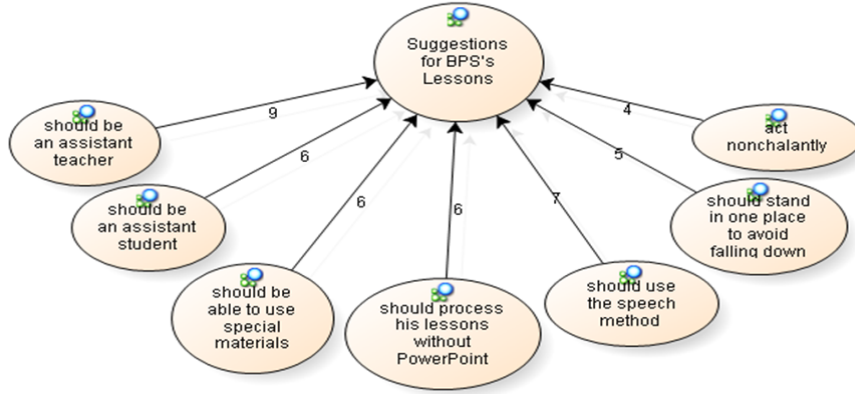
Suggestions for BPS's Lessons

should be an assistant teacher

9

should be an assistant student

6

should be able to use special materials

6

should process his lessons without PowerPoint

6

should use the speech method

7

should stand in one place to avoid falling down

5

act nonchalantly

4